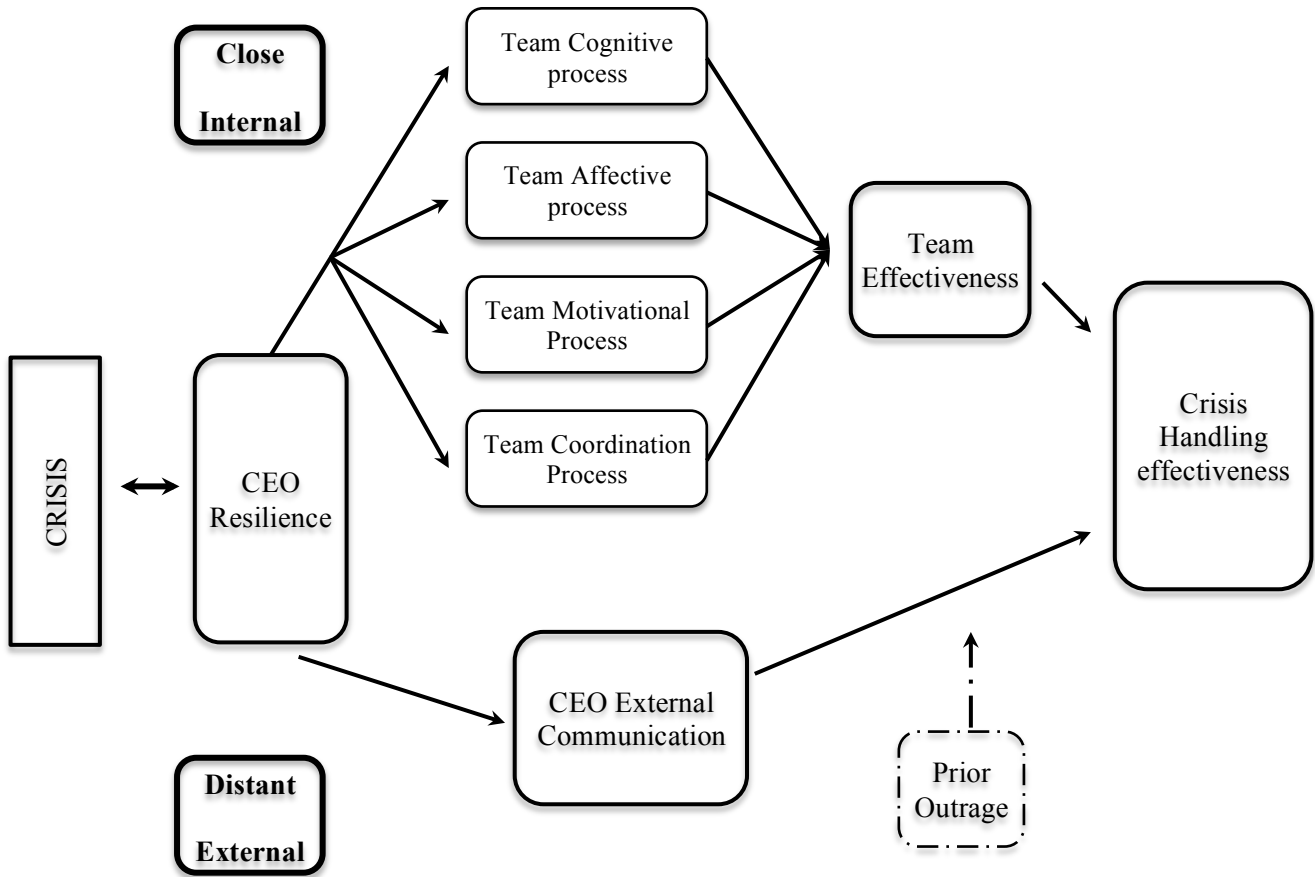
Close Internal

Team Cognitive process

Team Affective process

Team Motivational Process

Team Coordination Process

Team Effectiveness

Crisis Handling effectiveness

CRISIS

CEO Resilience

CEO External Communication

Prior Outrage

Distant External